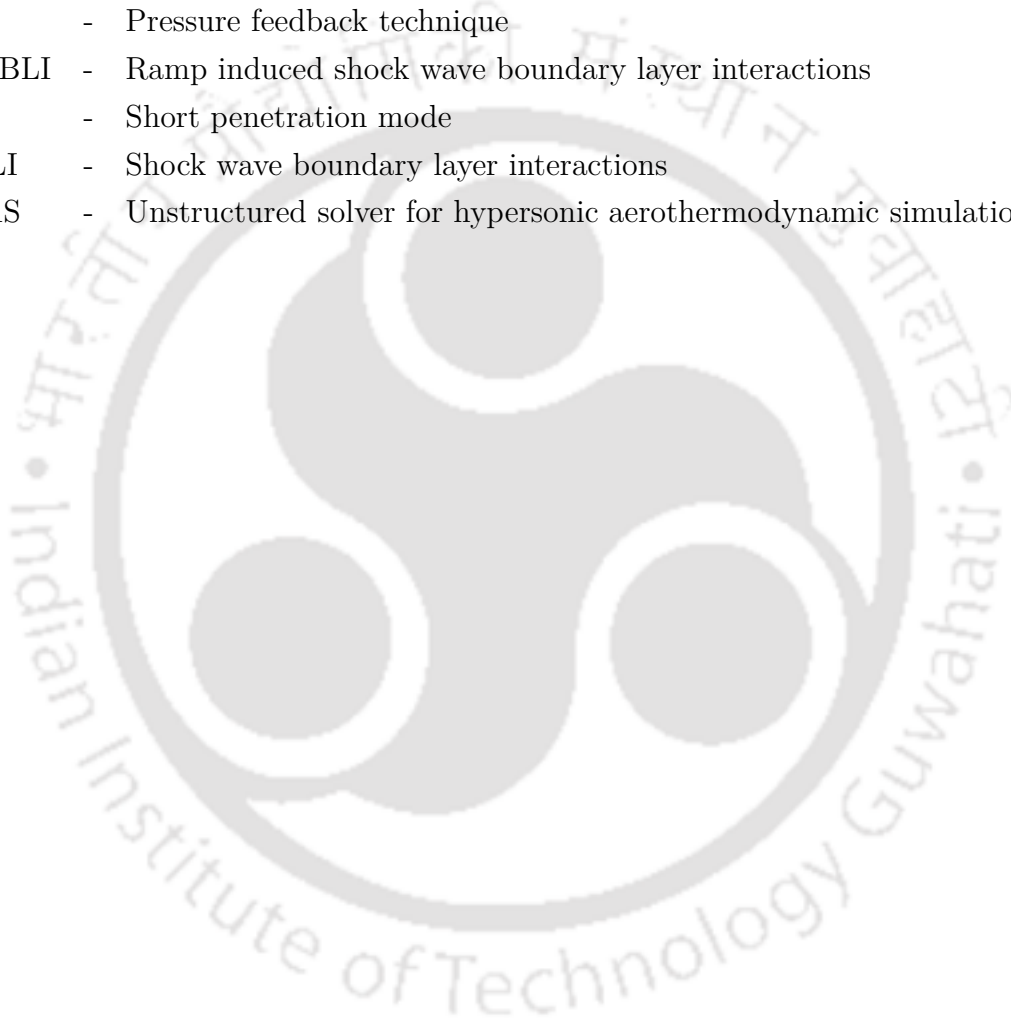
- Pressure feedback technique
BLI - Ramp induced shock wave boundary layer interactions
- Short penetration mode
LI - Shock wave boundary layer interactions
AS - Unstructured solver for hypersonic aerothermodynamic simulatio

Indian Institute of Technology Guwahati